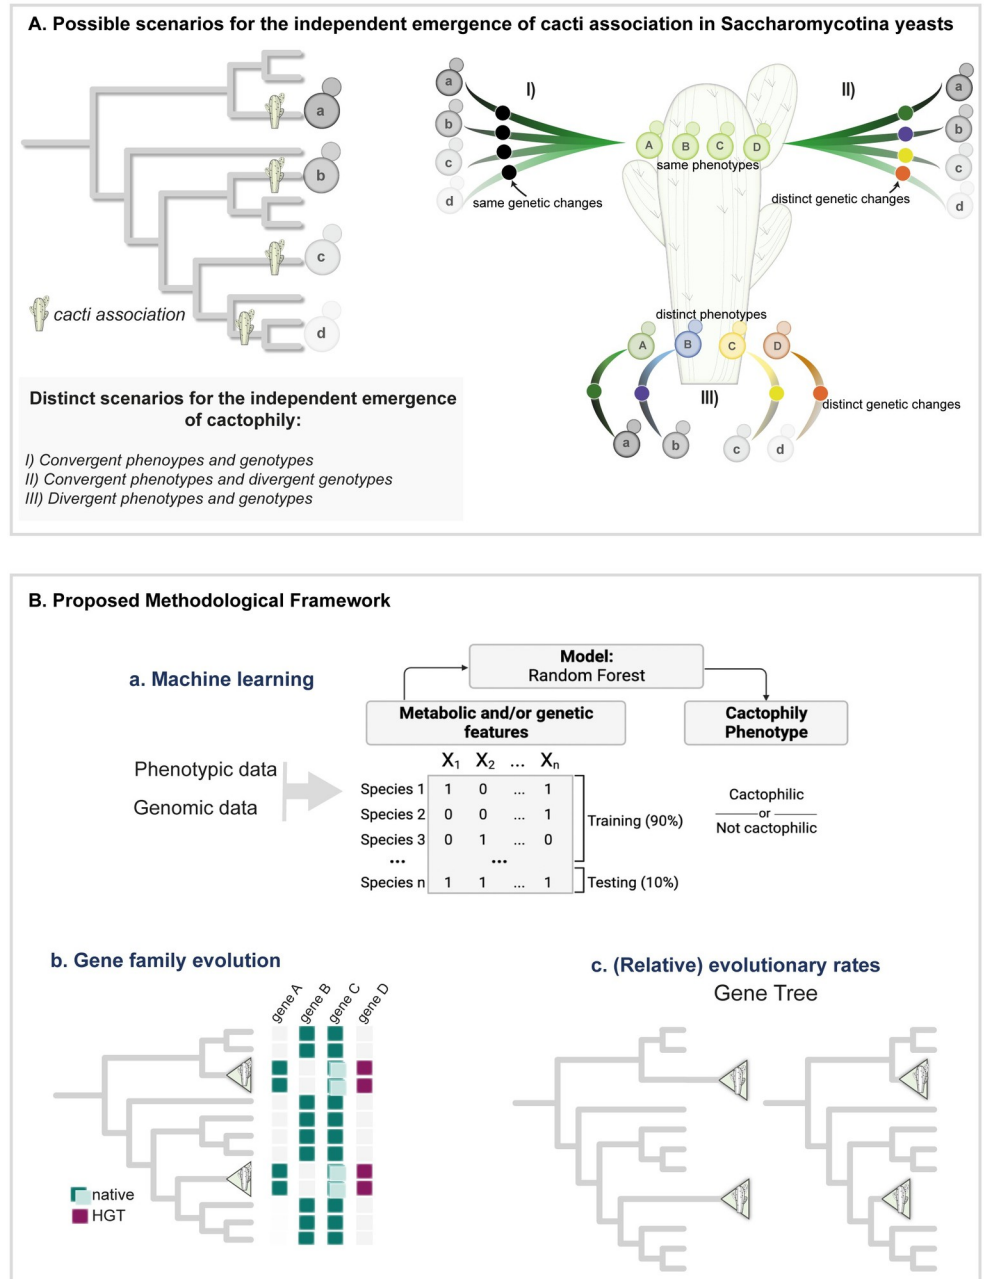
A. Possible scenarios for the independent emergence of cacti association in Saccharomycotina yeasts

a

b

c

d

cacti association

Distinct scenarios for the independent emergence of cactophily:

I) Convergent phenoypes and genotypes
II) Convergent phenotypes and divergent genotypes
III) Divergent phenotypes and genotypes

I)

a
b
c
d

same genetic changes

A B C D
same phenotypes

II)

a
b
c
d

distinct genetic changes

distinct phenotypes

A B C D

III)

distinct genetic changes

a b c d

B. Proposed Methodological Framework

a. Machine learning

Model:
Random Forest

Metabolic and/or genetic features

Cactophily Phenotype

Phenotypic data

Genomic data

| | $X_1$ | $X_2$ | ... | $X_n$ |
|---|---|---|---|---|
| Species 1 | 1 | 0 | ... | 1 |
| Species 2 | 0 | 0 | ... | 1 |
| Species 3 | 0 | 1 | ... | 0 |
| ... | | ... | | |
| Species n | 1 | 1 | ... | 1 |

Training (90%)

Testing (10%)

Cactophilic
or
Not cactophilic

b. Gene family evolution

gene A
gene B
gene C
gene D

native
HGT

c. (Relative) evolutionary rates

Gene Tree